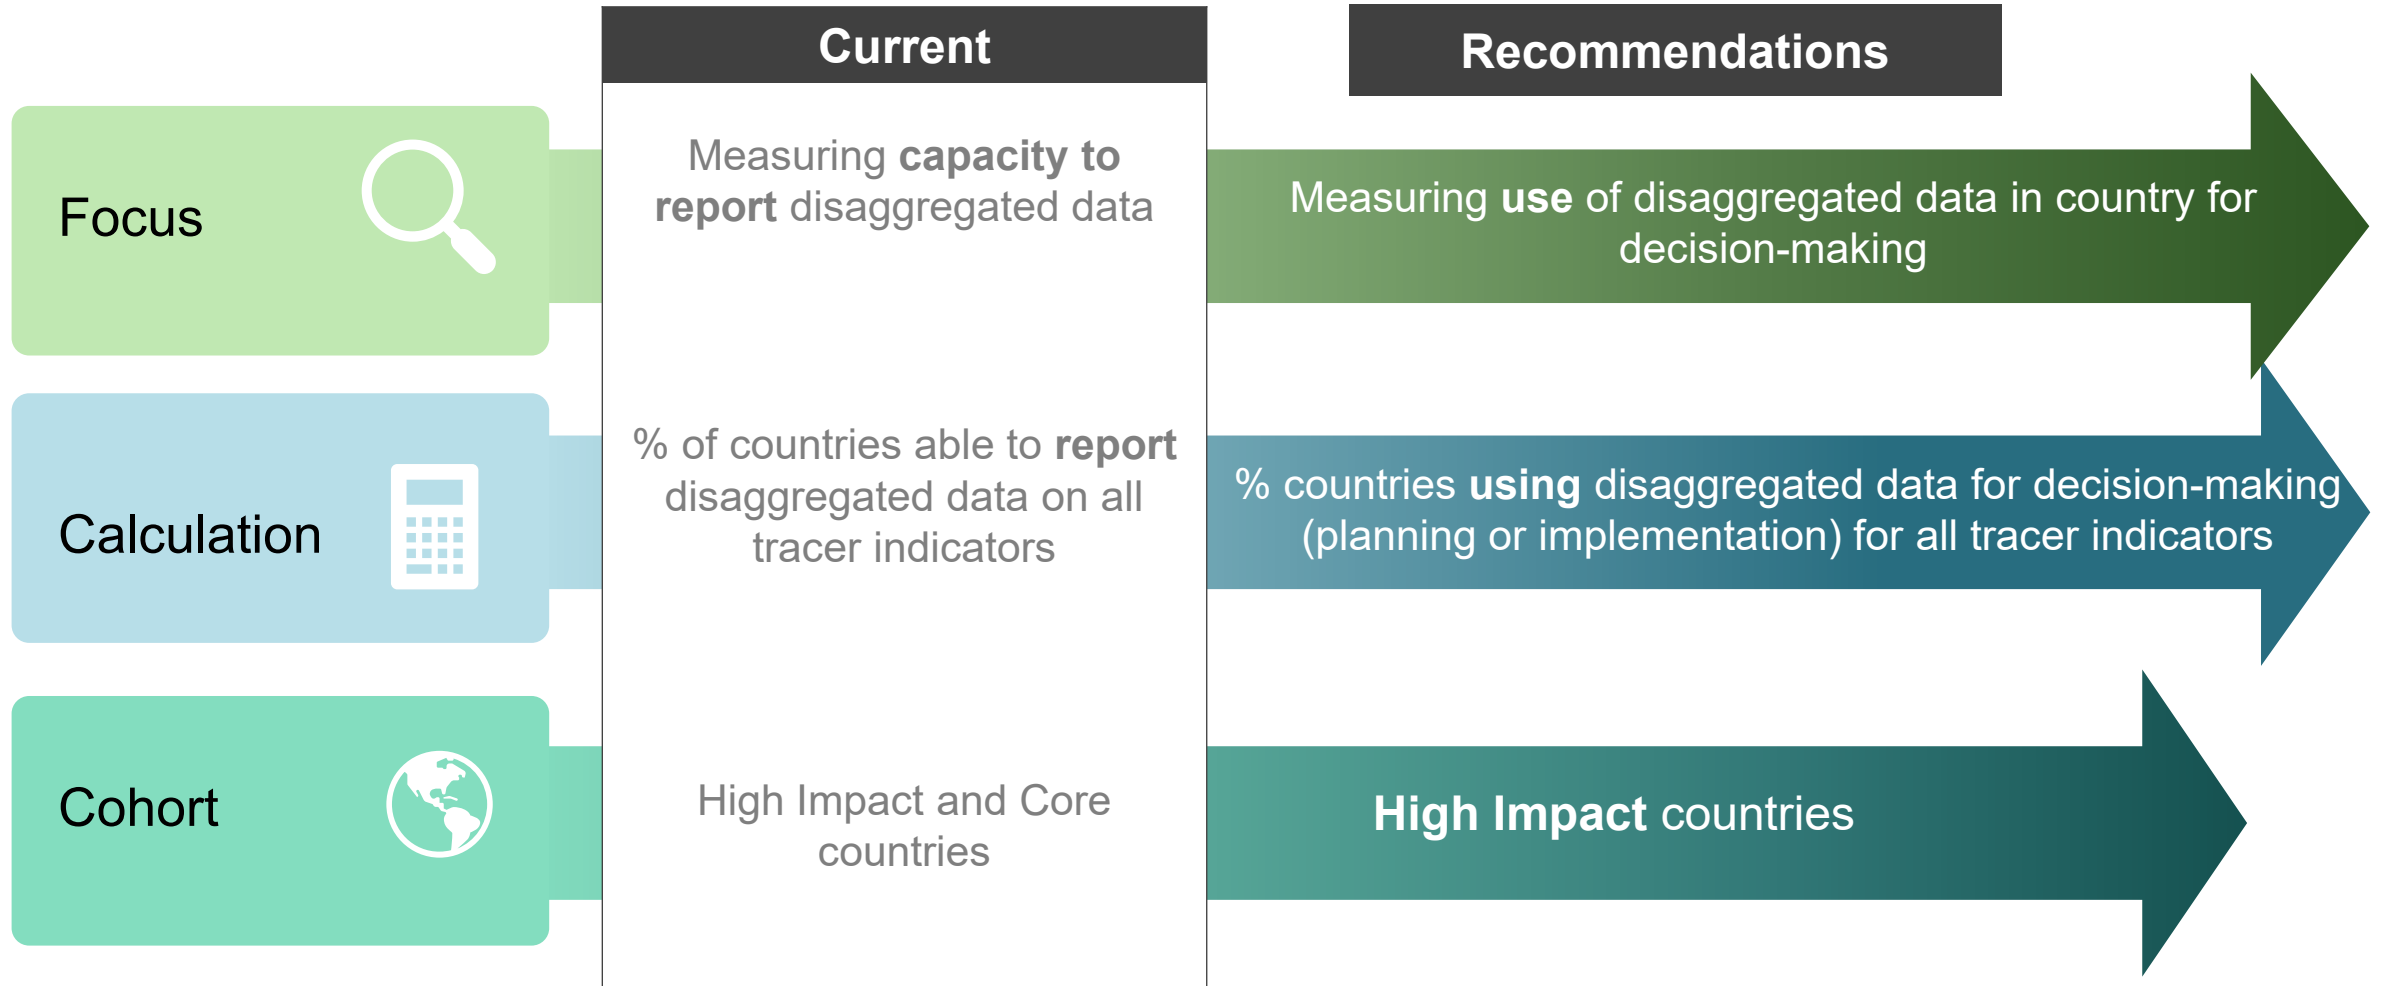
| | Current | Recommendations |
|---|---|---|
| Focus | Measuring capacity to report disaggregated data | Measuring use of disaggregated data in country for decision-making |
| Calculation | % of countries able to report disaggregated data on all tracer indicators | % countries using disaggregated data for decision-making (planning or implementation) for all tracer indicators |
| Cohort | High Impact and Core countries | High Impact countries |